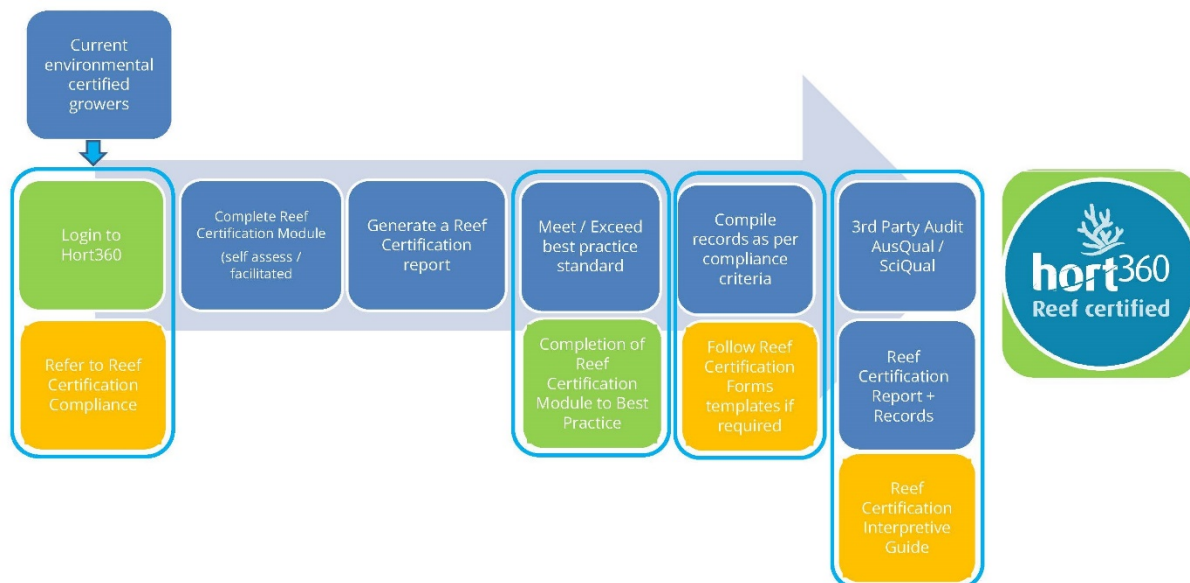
Current environmental certified growers

Login to Hort360

Refer to Reef Certification Compliance

Complete Reef Certification Module

(self assess / facilitated

Generate a Reef Certification report

Meet / Exceed best practice standard

Completion of Reef Certification Module to Best Practice

Compile records as per compliance criteria

Follow Reef Certification Forms templates if required

3rd Party Audit AusQual / SciQual

Reef Certification Report + Records

Reef Certification Interpretive Guide

hort360

Reef certified